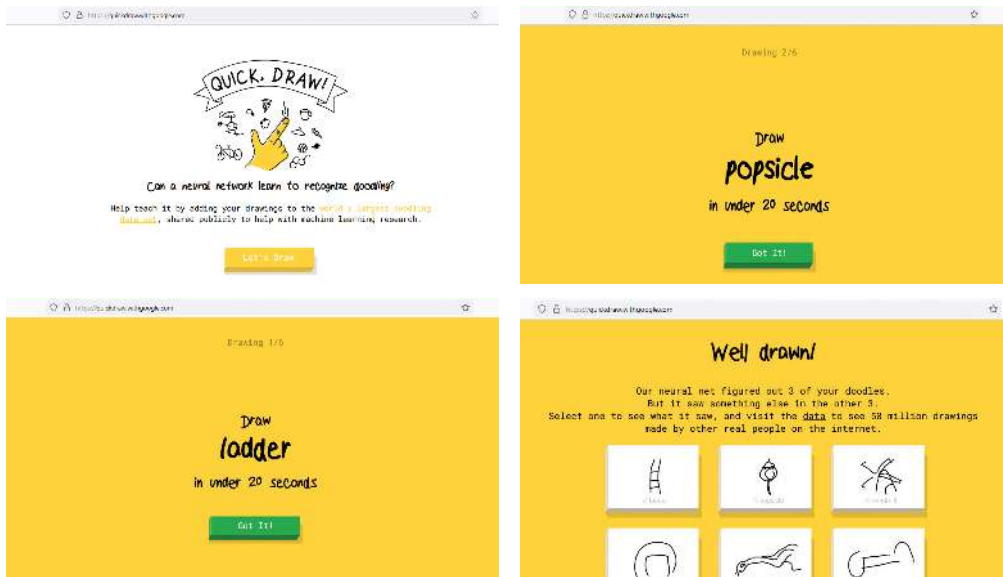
https://quickdraw.withgoogle.com

QUICK, DRAW!

Can a neural network learn to recognize doodling?

Help teach it by adding your drawings to the world's largest doodling data set, shared publicly to help with machine learning research.

Let's Draw

https://quickdraw.withgoogle.com

Drawing 2/6

Draw

popsicle

in under 20 seconds

Got It!

https://quickdraw.withgoogle.com

Drawing 1/6

Draw

ladder

in under 20 seconds

Got It!

https://quickdraw.withgoogle.com

Well drawn!

Our neural net figured out 3 of your doodles.
But it saw something else in the other 3.
Select one to see what it saw, and visit the data to see 50 million drawings made by other real people on the internet.

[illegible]

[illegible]

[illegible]